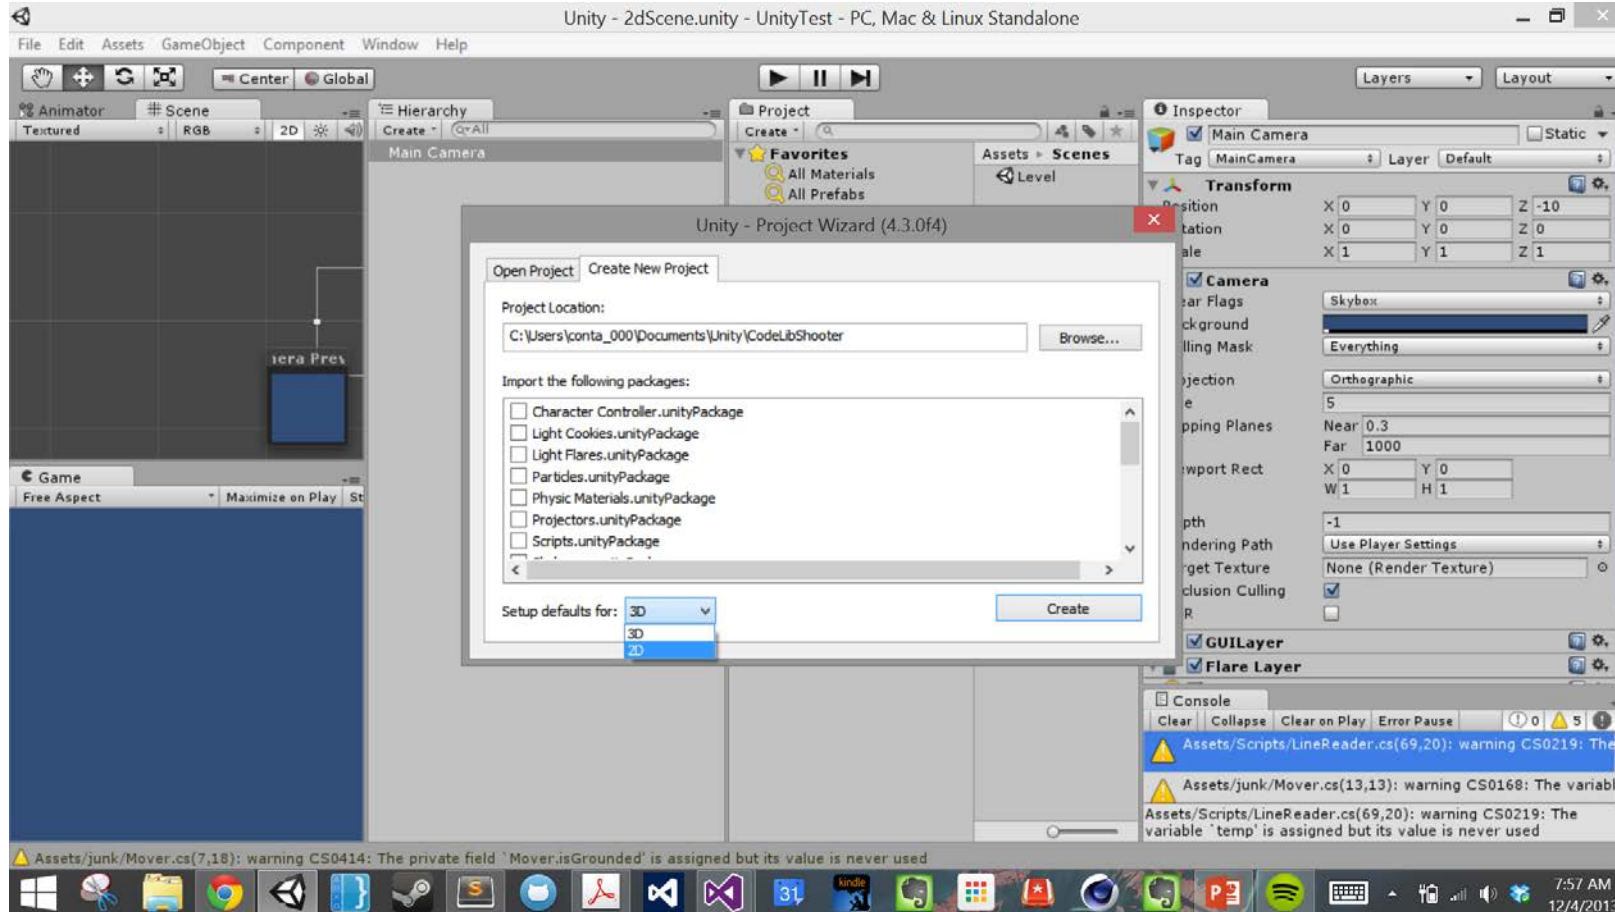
Unity - 2dScene.unity - UnityTest - PC, Mac & Linux Standalone

File Edit Assets GameObject Component Window Help

Center Global

Layers Layout

Animator Scene
Textured RGB 2D

Hierarchy
Create Q•All
Main Camera

Project
Create
Favorites
All Materials
All Prefabs
Assets ▸ Scenes
Level

Inspector
Main Camera Static
Tag MainCamera Layer Default
Transform
Position X 0 Y 0 Z -10
Rotation X 0 Y 0 Z 0
Scale X 1 Y 1 Z 1
Camera
Clear Flags Skybox
Background
Culling Mask Everything
Projection Orthographic
Size 5
Clipping Planes Near 0.3
Far 1000
Viewport Rect X 0 Y 0
W 1 H 1
Depth -1
Rendering Path Use Player Settings
Target Texture None (Render Texture)
Occlusion Culling
HDR
GUILayer
Flare Layer

era Prev

Game
Free Aspect Maximize on Play St

Unity - Project Wizard (4.3.0f4)

Open Project Create New Project

Project Location:
C:\Users\conta_000\Documents\Unity\CodeLibShooter
Browse...

Import the following packages:
Character Controller.unityPackage
Light Cookies.unityPackage
Light Flares.unityPackage
Particles.unityPackage
Physic Materials.unityPackage
Projectors.unityPackage
Scripts.unityPackage

Setup defaults for: 3D
3D
2D
Create

Console
Clear Collapse Clear on Play Error Pause 0 5
Assets/Scripts/LineReader.cs(69,20): warning CS0219: The
Assets/junk/Mover.cs(13,13): warning CS0168: The variabl
Assets/Scripts/LineReader.cs(69,20): warning CS0219: The variable `temp' is assigned but its value is never used

Assets/junk/Mover.cs(7,18): warning CS0414: The private field `Mover.isGrounded' is assigned but its value is never used

7:57 AM
12/4/201